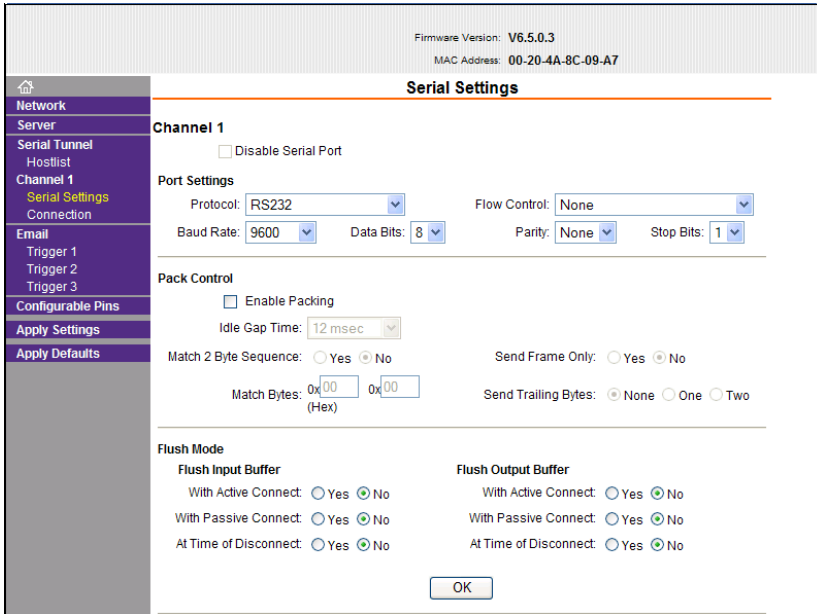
Firmware Version: V6.5.0.3
MAC Address: 00-20-4A-8C-09-A7

Network
Server
Serial Tunnel
Hostlist
Channel 1
Serial Settings
Connection
Email
Trigger 1
Trigger 2
Trigger 3
Configurable Pins
Apply Settings
Apply Defaults

Serial Settings

Channel 1

Disable Serial Port

Port Settings

Protocol: RS232
Flow Control: None
Baud Rate: 9600
Data Bits: 8
Parity: None
Stop Bits: 1

Pack Control

Enable Packing
Idle Gap Time: 12 msec
Match 2 Byte Sequence: Yes No
Send Frame Only: Yes No
Match Bytes: 0x 00 0x 00 (Hex)
Send Trailing Bytes: None One Two

Flush Mode

Flush Input Buffer
With Active Connect: Yes No
With Passive Connect: Yes No
At Time of Disconnect: Yes No

Flush Output Buffer
With Active Connect: Yes No
With Passive Connect: Yes No
At Time of Disconnect: Yes No

OK